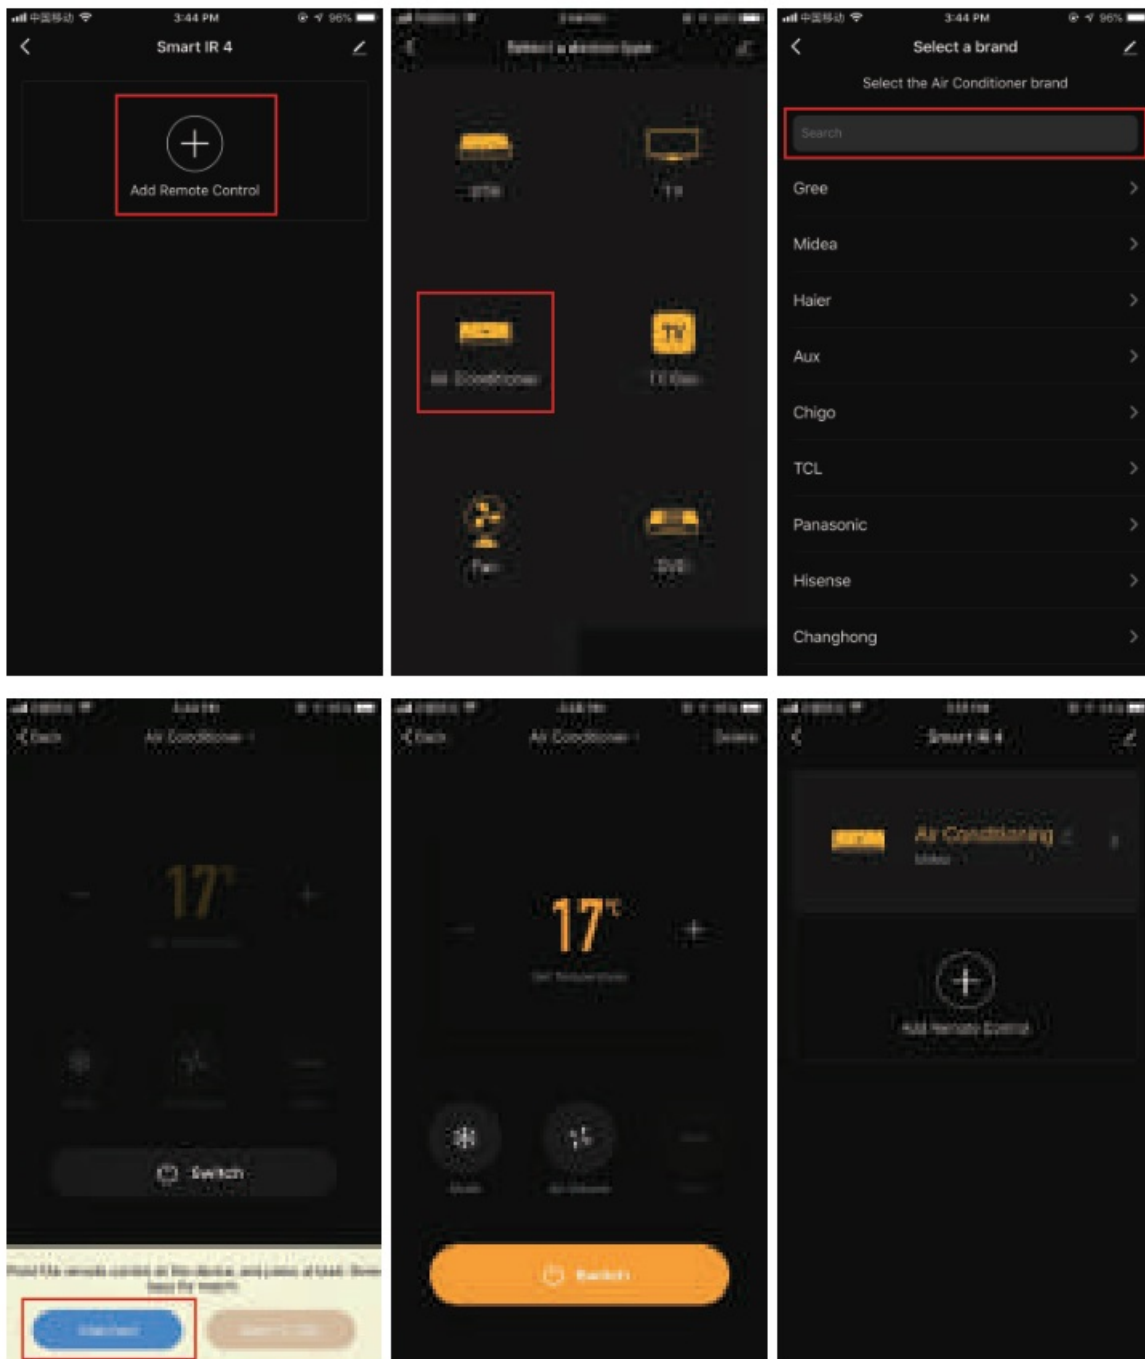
3:44 PM
96%
Smart IR 4
Add Remote Control

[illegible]
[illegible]
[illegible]
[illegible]
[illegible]
TV
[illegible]
Fan
DVD

3:44 PM
96%
Select a brand
Select the Air Conditioner brand
Search
Gree
Midea
Haier
Aux
Chigo
TCL
Panasonic
Hisense
Changhong

Back
Air Conditioner
17°
Switch
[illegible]
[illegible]
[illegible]

Back
Air Conditioner
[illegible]
17℃
Set Temperature
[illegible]
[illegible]
Switch

Smart IR 4
Air Conditioning
Midea
Add Remote Control